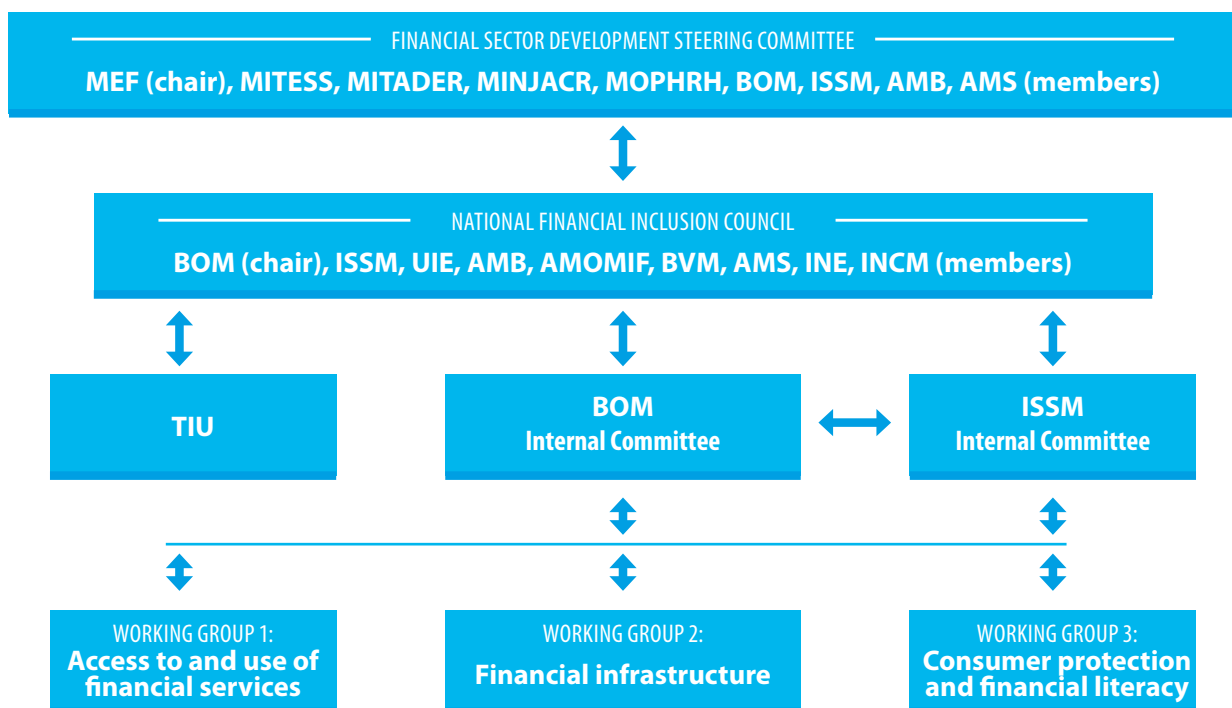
FINANCIAL SECTOR DEVELOPMENT STEERING COMMITTEE

MEF (chair), MITESS, MITADER, MINJACR, MOPHRH, BOM, ISSM, AMB, AMS (members)

NATIONAL FINANCIAL INCLUSION COUNCIL

BOM (chair), ISSM, UIE, AMB, AMOMIF, BVM, AMS, INE, INCM (members)

TIU

BOM
Internal Committee

ISSM
Internal Committee

WORKING GROUP 1:
Access to and use of financial services

WORKING GROUP 2:
Financial infrastructure

WORKING GROUP 3:
Consumer protection and financial literacy